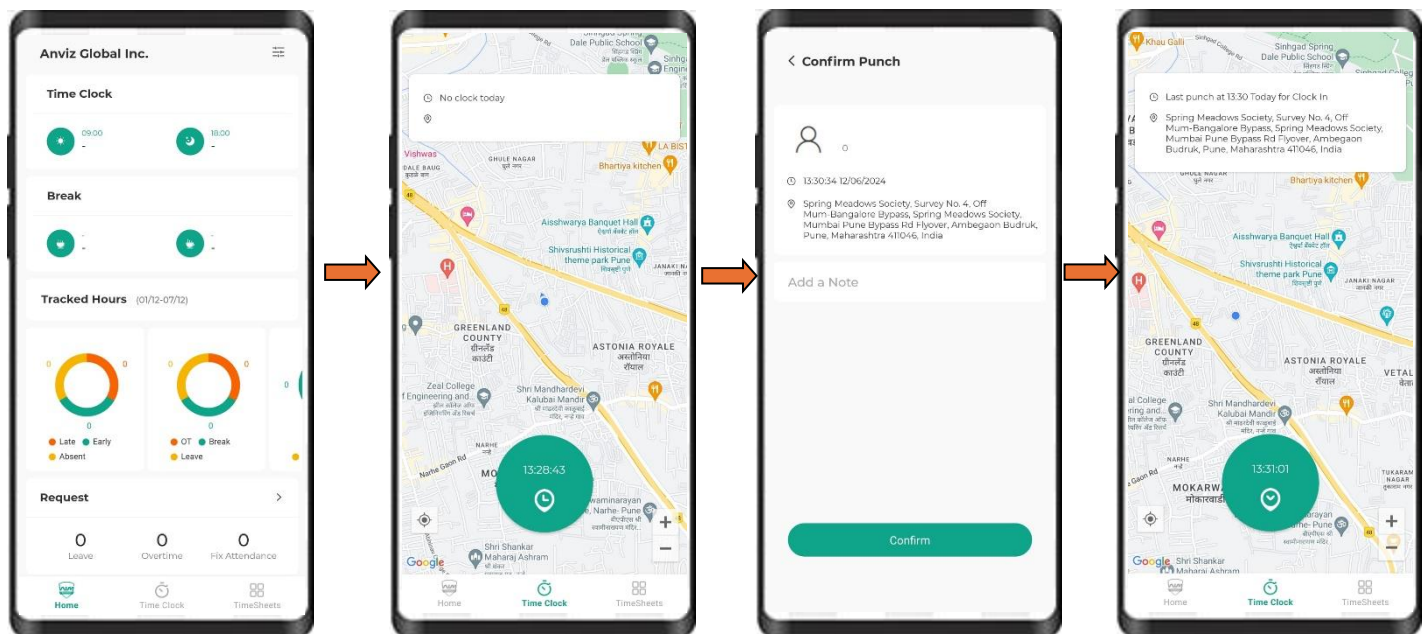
Anviz Global Inc.

Time Clock

09:00
-

18:00
-

Break

-
-

-
-

Tracked Hours (01/12-07/12)

0 0 0
Late Early Absent

0 0 0
OT Break Leave

0

Request

0
Leave

0
Overtime

0
Fix Attendance

Home Time Clock TimeSheets

No clock today

Dale Public School
Sinhgad
Vishwas
GHULE NAGAR
Bhartiya kitchen
LA BIST
Aisshwarya Banquet Hall
Shivsrushti Historical theme park Pune
JANAKI NAGAR
GREENLAND COUNTY
ASTONIA ROYALE
Zeal College of Engineering and...
Shri Mandhardevi Kalubai Mandir
NARHE
Narhe Gaon Rd
MO
Swaminarayan Narhe-Pune
Shri Shankar Maharaj Ashram
Google

13:28:43

Home Time Clock TimeSheets

Confirm Punch

0

13:30:34 12/06/2024

Spring Meadows Society, Survey No. 4, Off Mum-Bangalore Bypass, Spring Meadows Society, Mumbai Pune Bypass Rd Flyover, Ambegaon Budruk, Pune, Maharashtra 411046, India

Add a Note

Confirm

Khau Galli
Sinhgad Spring Dale Public School

Last punch at 13:30 Today for Clock In

Spring Meadows Society, Survey No. 4, Off Mum-Bangalore Bypass, Spring Meadows Society, Mumbai Pune Bypass Rd Flyover, Ambegaon Budruk, Pune, Maharashtra 411046, India

Bhartiya kitchen
Aisshwarya Banquet Hall
Shivsrushti Historical theme park Pune
JANAKI NAGAR
GREENLAND COUNTY
ASTONIA ROYALE
VETAL
Zeal College
Shri Mandhardevi Kalubai Mandir
NARHE
TUKARAM NAGAR
MOKARWA
Shri Shankar Maharaj Ashram
Google

13:31:01

Home Time Clock TimeSheets